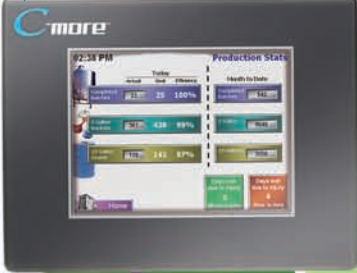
C-more

02:38 PM

Production Stats

Today

Actual

Goal

Efficiency

Month to Date

Completed Batches

25

25

100%

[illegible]

5 Gallon Buckets

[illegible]

438

99%

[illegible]

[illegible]

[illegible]

141

97%

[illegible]

Home

Days Until Maintenance

0

Days Until Inspection

0